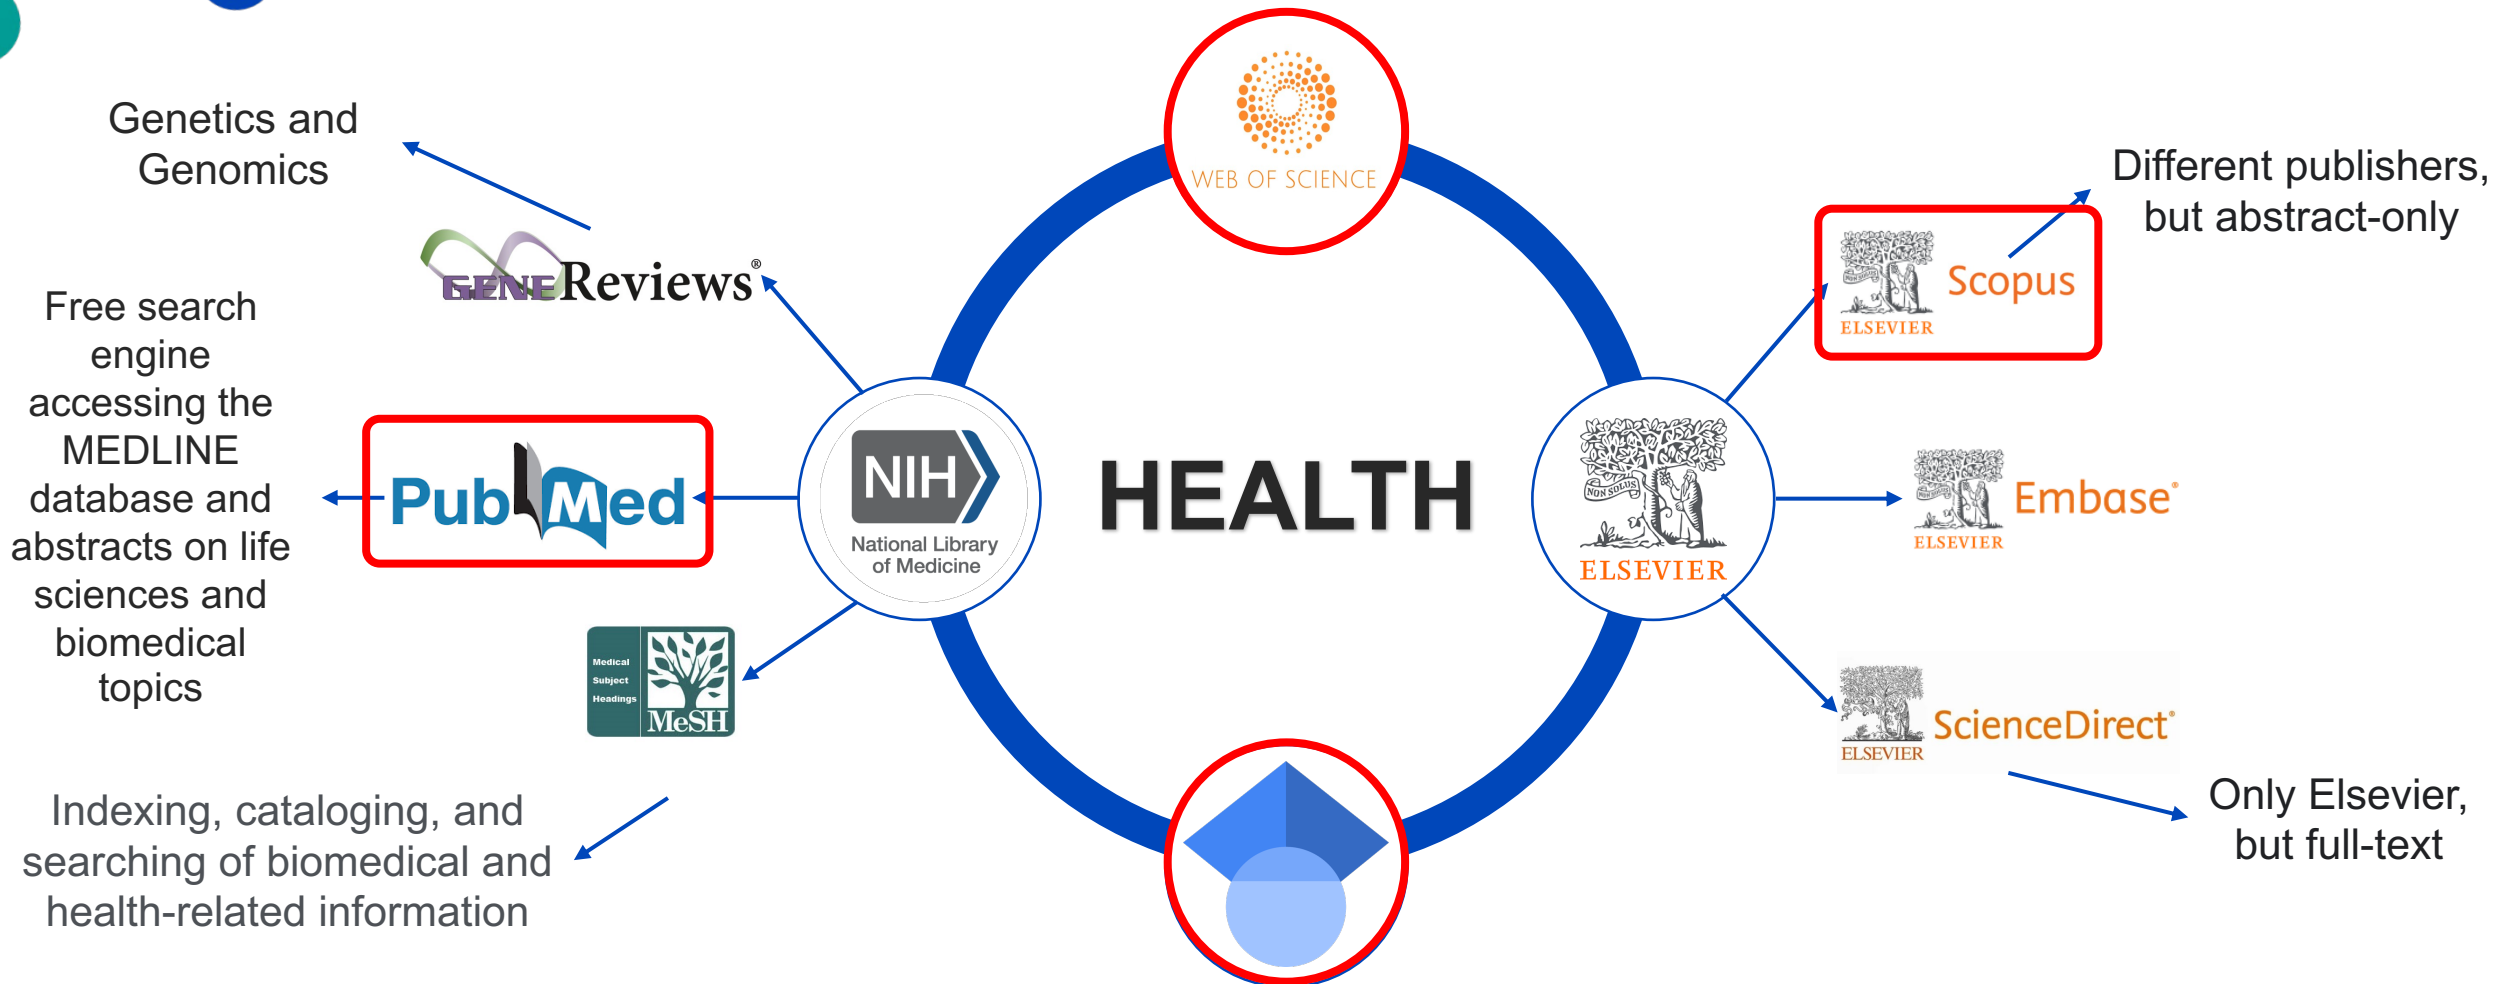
Genetics and Genomics

GENEReviews®

Free search engine accessing the MEDLINE database and abstracts on life sciences and biomedical topics

PubMed

Medical Subject Headings MeSH

Indexing, cataloging, and searching of biomedical and health-related information

WEB OF SCIENCE

NIH National Library of Medicine

HEALTH

NON SOLUS ELSEVIER

Different publishers, but abstract-only

ELSEVIER Scopus

ELSEVIER Embase®

ELSEVIER ScienceDirect®

Only Elsevier, but full-text